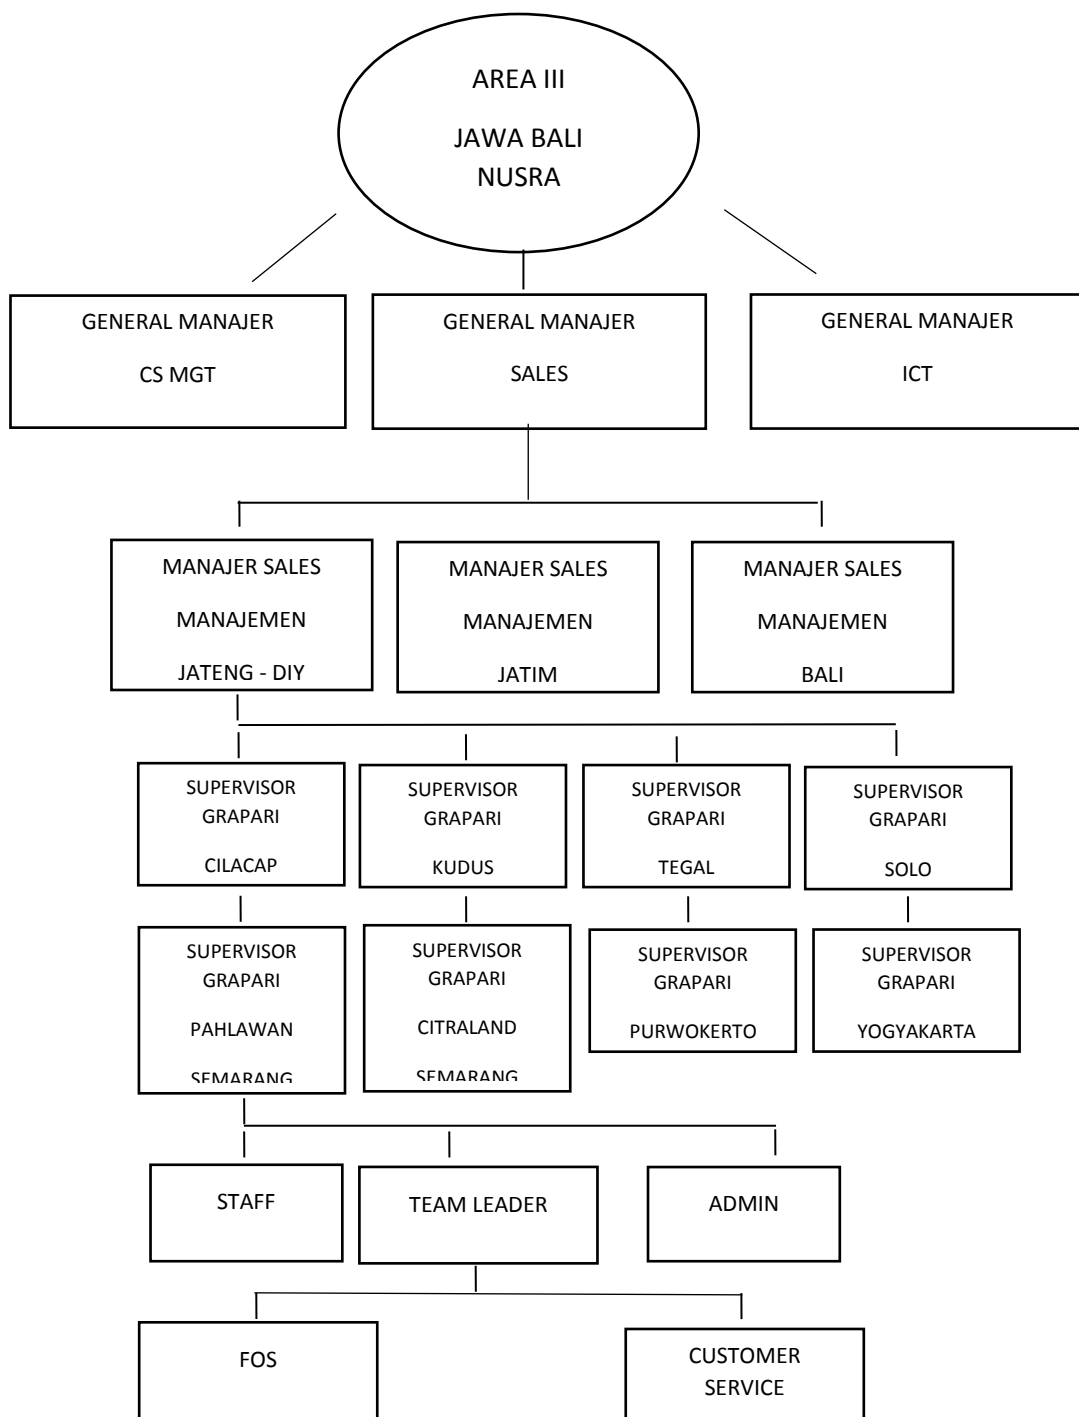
AREA III

JAWA BALI NUSRA

GENERAL MANAJER

CS MGT

GENERAL MANAJER

SALES

GENERAL MANAJER

ICT

MANAJER SALES

MANAJEMEN

JATENG - DIY

MANAJER SALES

MANAJEMEN

JATIM

MANAJER SALES

MANAJEMEN

BALI

SUPERVISOR GRAPARI

CILACAP

SUPERVISOR GRAPARI

KUDUS

SUPERVISOR GRAPARI

TEGAL

SUPERVISOR GRAPARI

SOLO

SUPERVISOR GRAPARI

PAHLAWAN

SEMARANG

SUPERVISOR GRAPARI

CITRALAND

SEMARANG

SUPERVISOR GRAPARI

PURWOKERTO

SUPERVISOR GRAPARI

YOGYAKARTA

STAFF

TEAM LEADER

ADMIN

FOS

CUSTOMER SERVICE